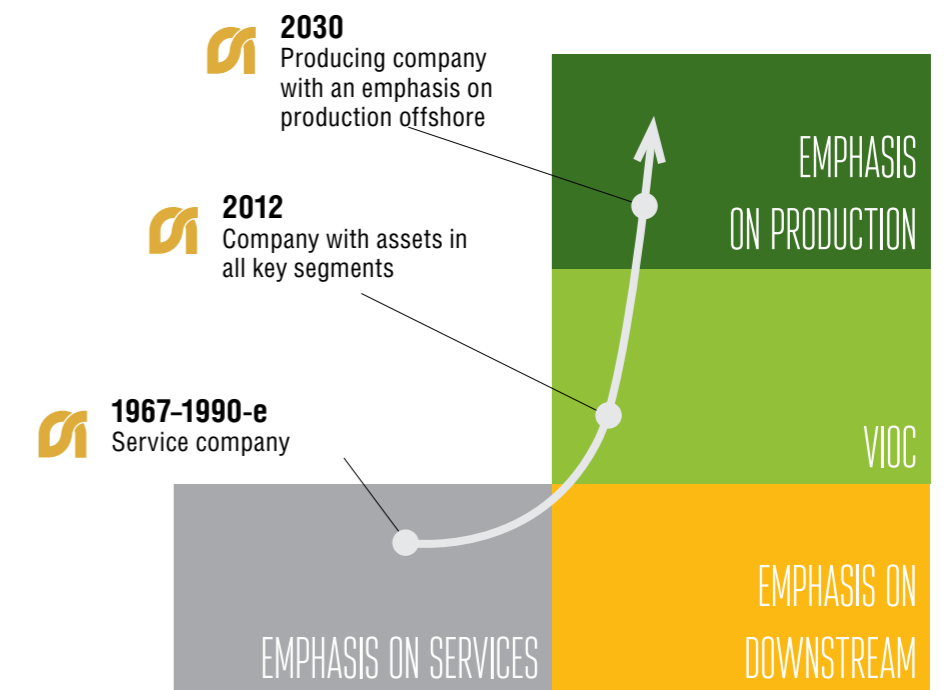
2030
Producing company with an emphasis on production offshore

2012
Company with assets in all key segments

1967–1990-e
Service company

EMPHASIS ON PRODUCTION

VIOC

EMPHASIS ON SERVICES

EMPHASIS ON DOWNSTREAM